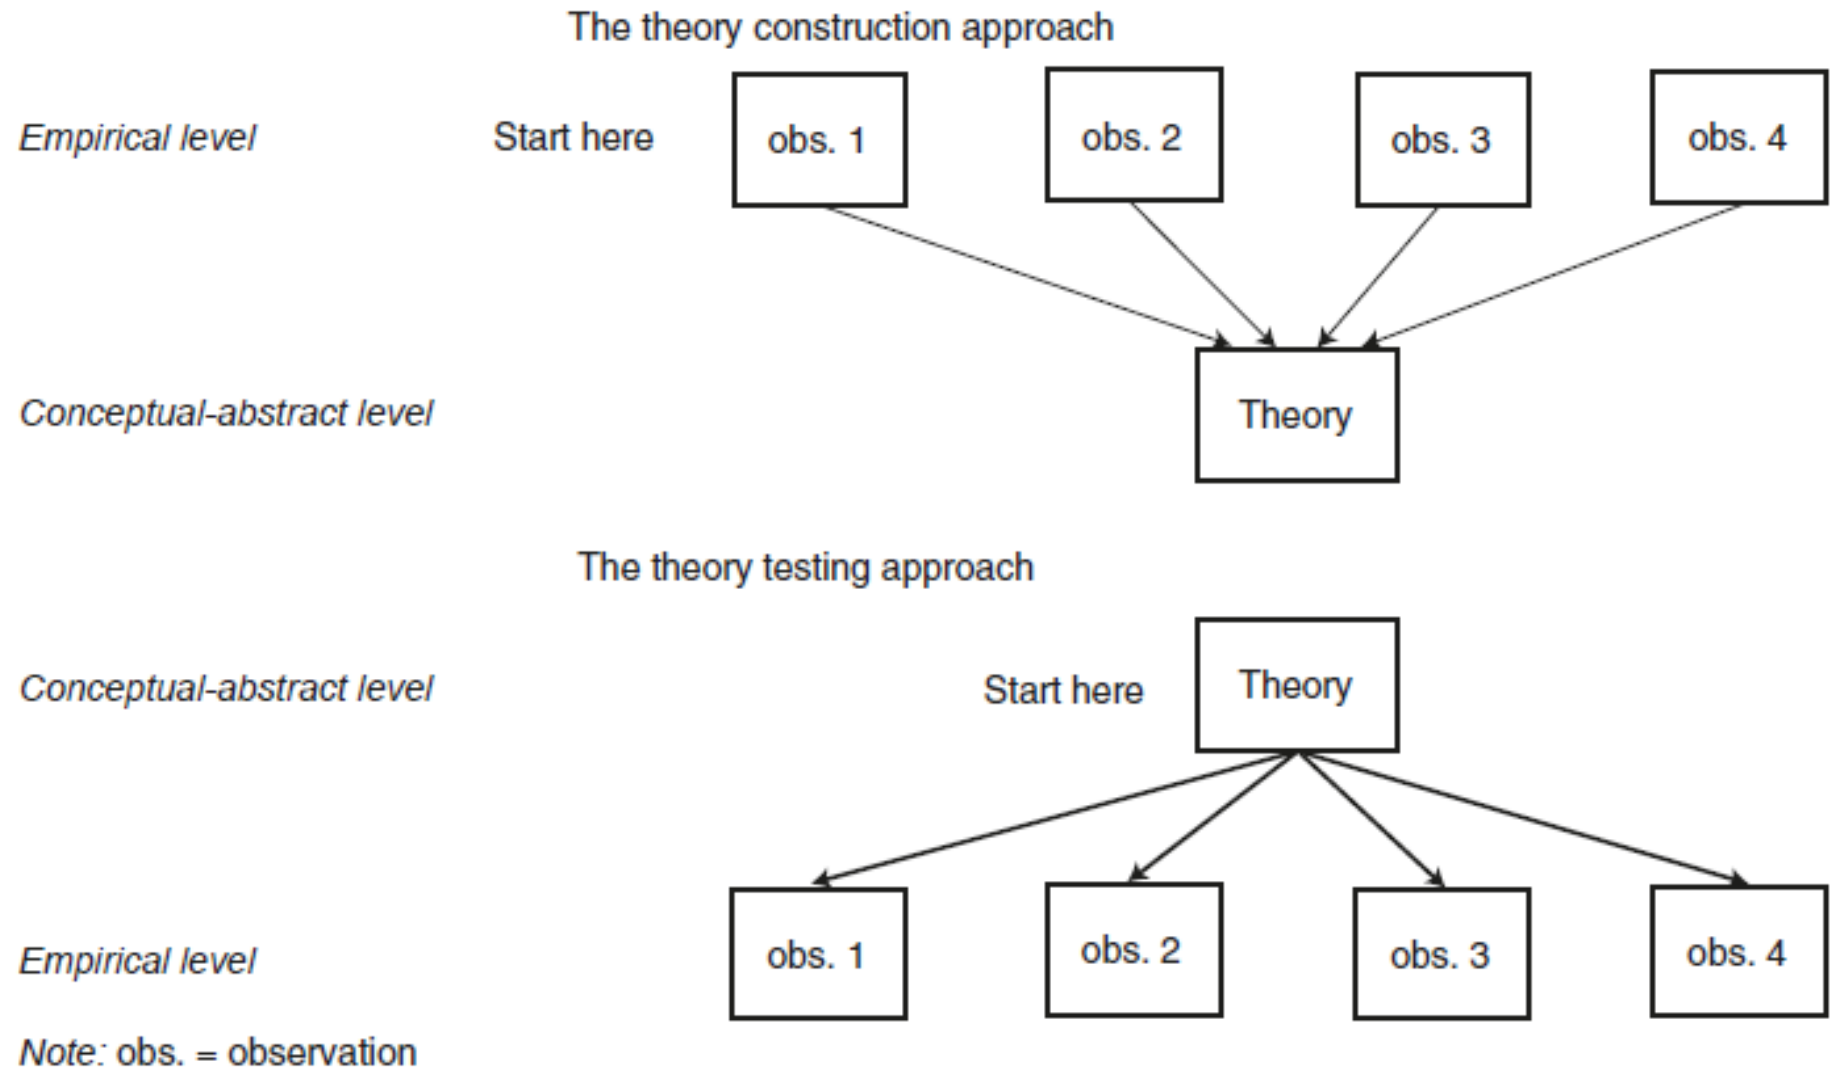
The theory construction approach

Empirical level

Start here

obs. 1

obs. 2

obs. 3

obs. 4

Conceptual-abstract level

Theory

The theory testing approach

Conceptual-abstract level

Start here

Theory

Empirical level

obs. 1

obs. 2

obs. 3

obs. 4

Note: obs. = observation